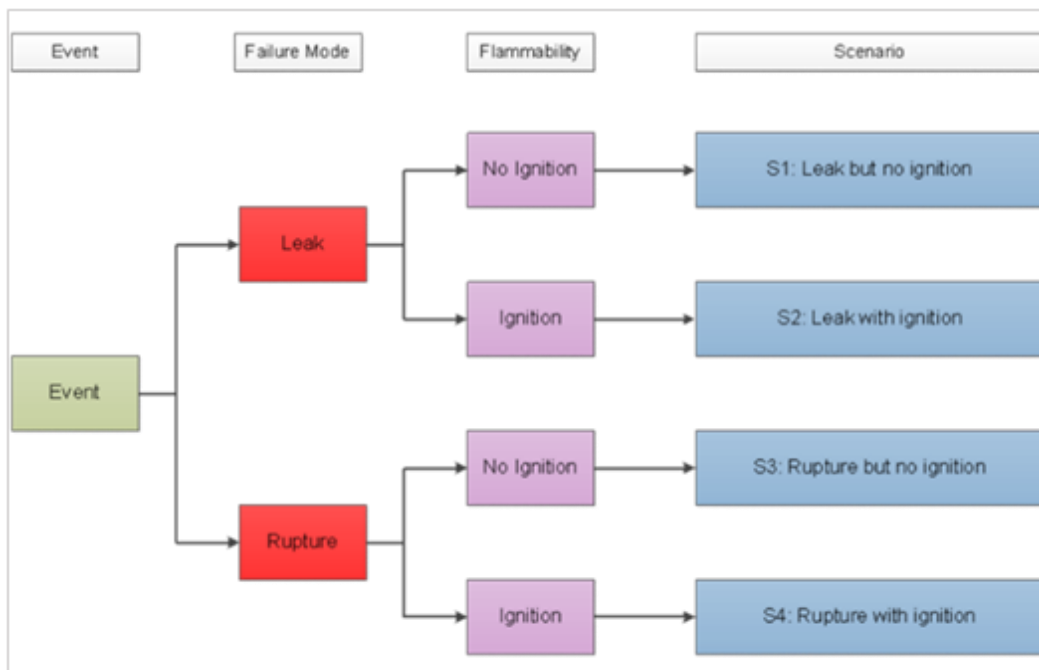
Event

Failure Mode

Flammability

Scenario

Event

Leak

Rupture

No Ignition

Ignition

No Ignition

Ignition

S1: Leak but no ignition

S2: Leak with ignition

S3: Rupture but no ignition

S4: Rupture with ignition